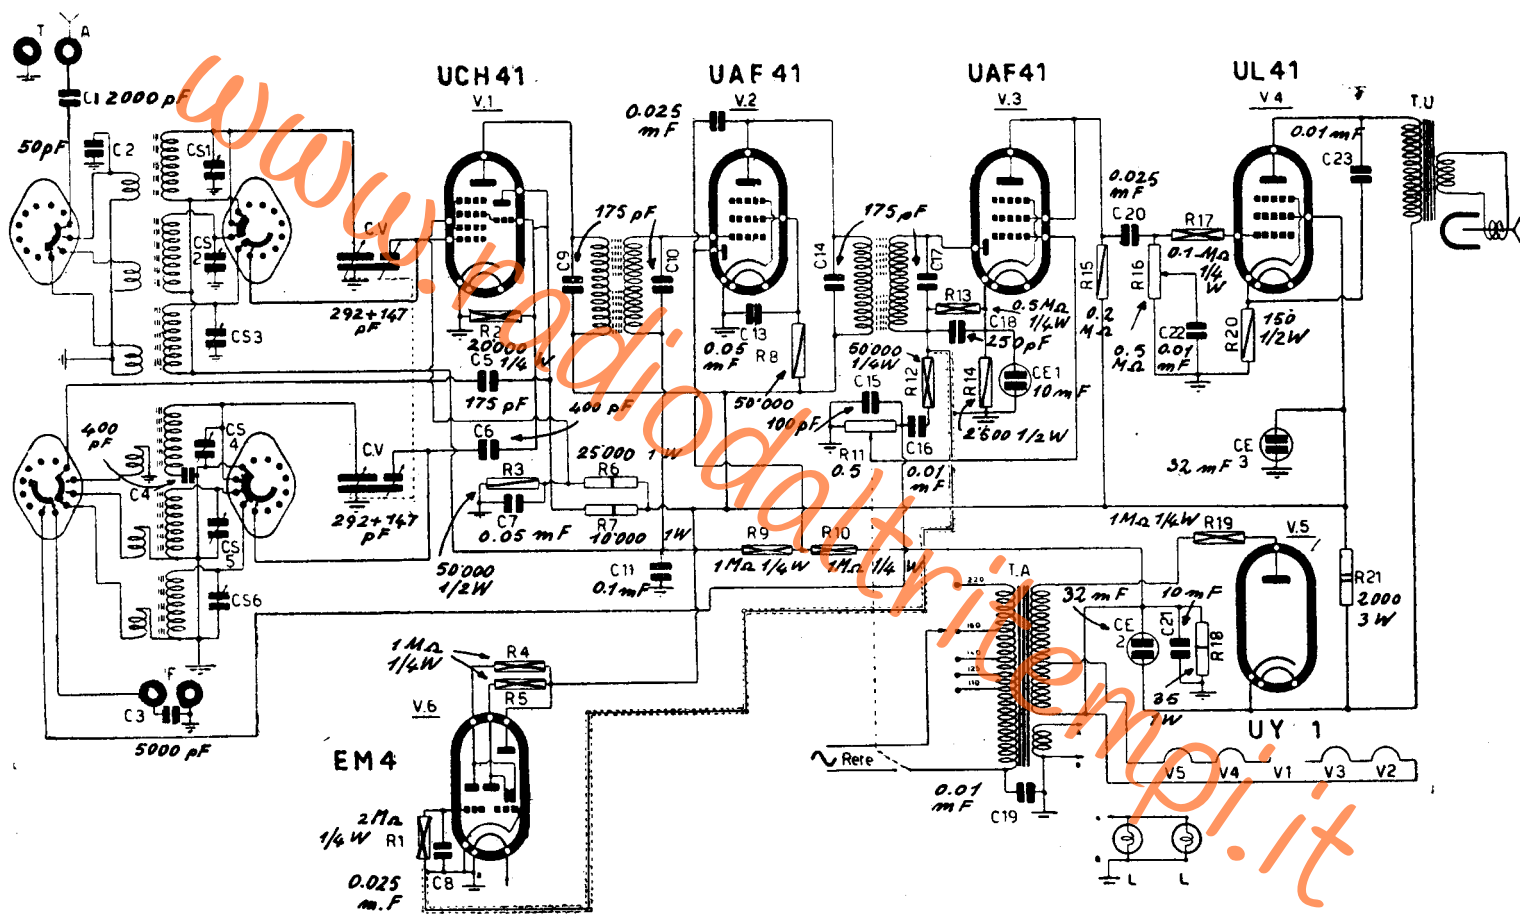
www.radiodalritempi.it

T A
C1 2000 pF
50pF C2 CS1
CS 2
CS3
UCH41 V.1
UAF 41 V.2
UAF41 V.3
UL 41 V.4
T.U
0.025 mF
0.01 mF
C23
0.025 mF
C20
R17
0.1 MΩ 1/4 W
CV
292+147 pF
C9
175 pF
C10
C14
175 pF
C17
R15 0.2 MΩ
R16
0.5 MΩ
R13
0.5 MΩ 1/4 W
C18
250 pF
C13
0.05 mF
R8
C22 0.01 mF
R20
150 1/2 W
R2 20000 1/4 W
C5
175 pF
50000 1/4 W
C15
R12
R14
CE1 10 mF
2600 1/2 W
400 pF
C6
400 pF
CS 4
C4
CV
292+147 pF
CS 5
CS6
R3
C7 0.05 mF
R6 25000 1W
R7 10000 1W
50000 1/2 W
50000
100 pF
R11 0.5
C16
0.01 mF
CE 3
32 mF
R9 1 MΩ 1/4 W
R10 1 MΩ 1/4 W
C11 0.1 mF
1 MΩ 1/4 W R19
V.5
R21 2000 3 W
T.A
220 160 125 110
32 mF
CE 2
10 mF
C21
R18
35 1W
UY 1
V5 V4 V1 V3 V2
Rete
0.01 mF
C19
L L
C3
5000 pF
1 MΩ 1/4 W
R4
R5
V.6
EM4
2 MΩ 1/4 W R1
C8
0.025 m.F